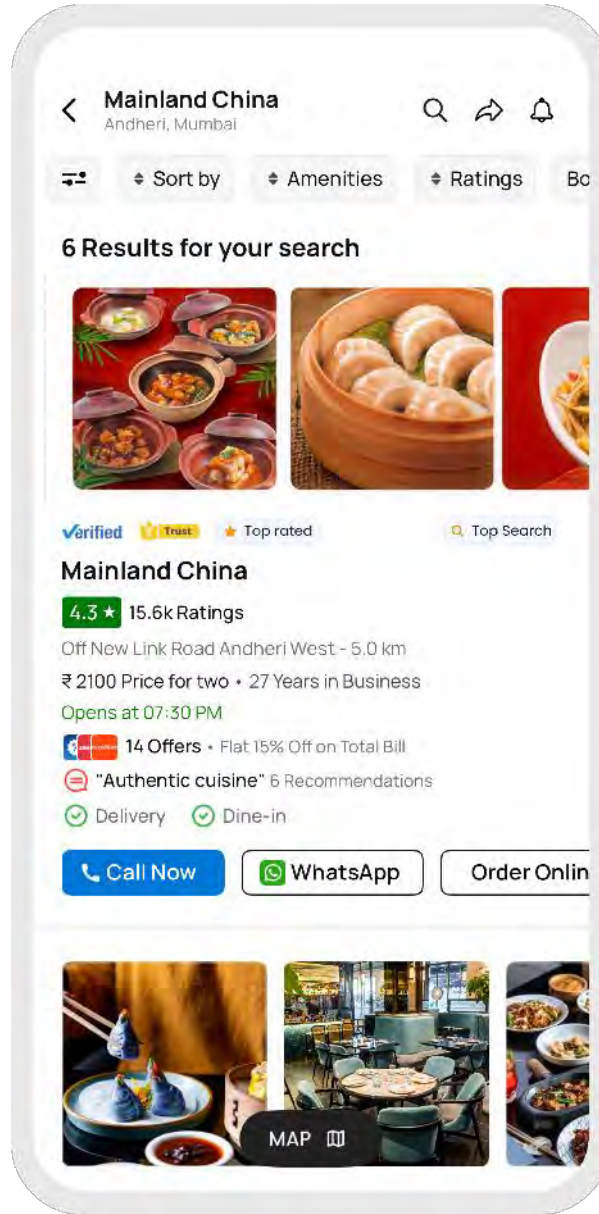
Mainland China
Andheri, Mumbai

Sort by
Amenities
Ratings
Bo

6 Results for your search

Verified Trust Top rated Top Search

Mainland China

4.3 ★ 15.6k Ratings

Off New Link Road Andheri West - 5.0 km

₹ 2100 Price for two • 27 Years in Business

Opens at 07:30 PM

14 Offers • Flat 15% Off on Total Bill

"Authentic cuisine" 6 Recommendations

Delivery Dine-in

Call Now
WhatsApp
Order Onlin

MAP